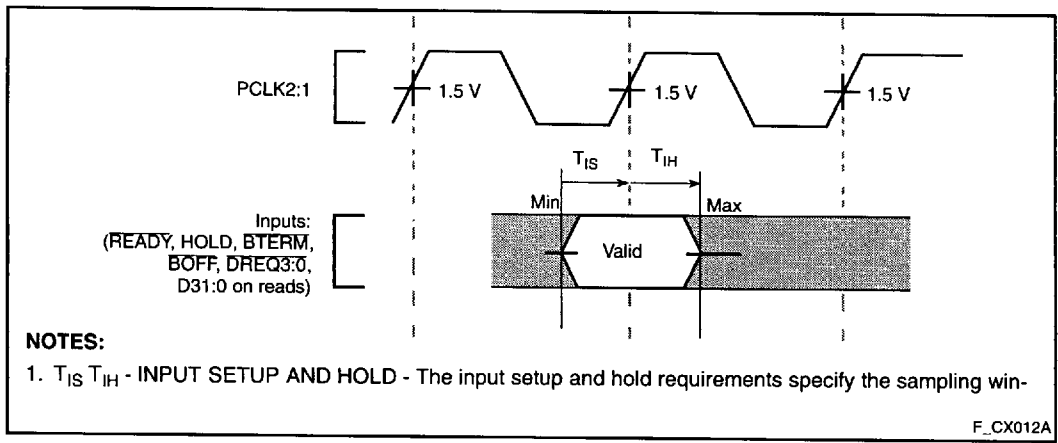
PCLK2:1

1.5 V

1.5 V

1.5 V

$T_{IS}$

$T_{IH}$

Min

Max

Inputs: ($\overline{READY}$, HOLD, $\overline{BTERM}$, $\overline{BOFF}$, $\overline{DREQ3:0}$, D31:0 on reads)

Valid

NOTES:

1. $T_{IS}$ $T_{IH}$ - INPUT SETUP AND HOLD - The input setup and hold requirements specify the sampling win-

F_CX012A